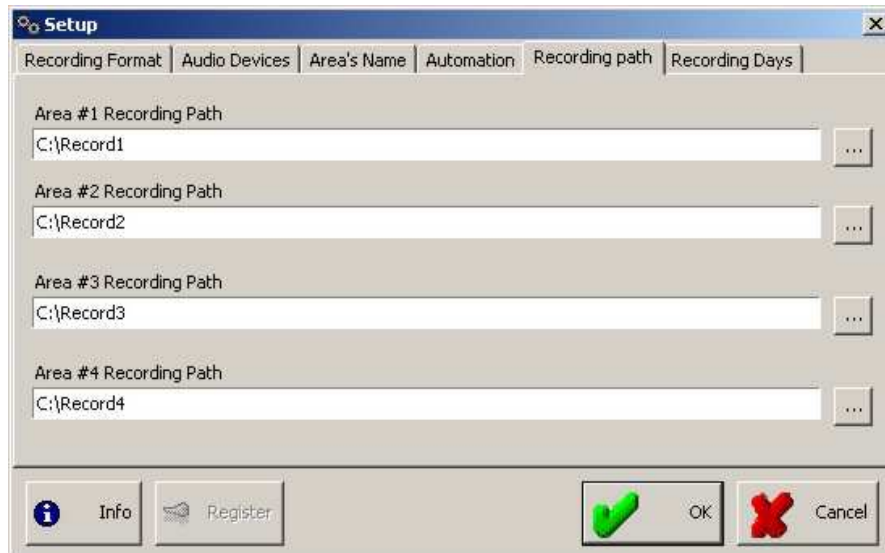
Setup

Recording Format | Audio Devices | Area's Name | Automation | Recording path | Recording Days

Area #1 Recording Path
C:\Record1
...

Area #2 Recording Path
C:\Record2
...

Area #3 Recording Path
C:\Record3
...

Area #4 Recording Path
C:\Record4
...

Info
Register
OK
Cancel